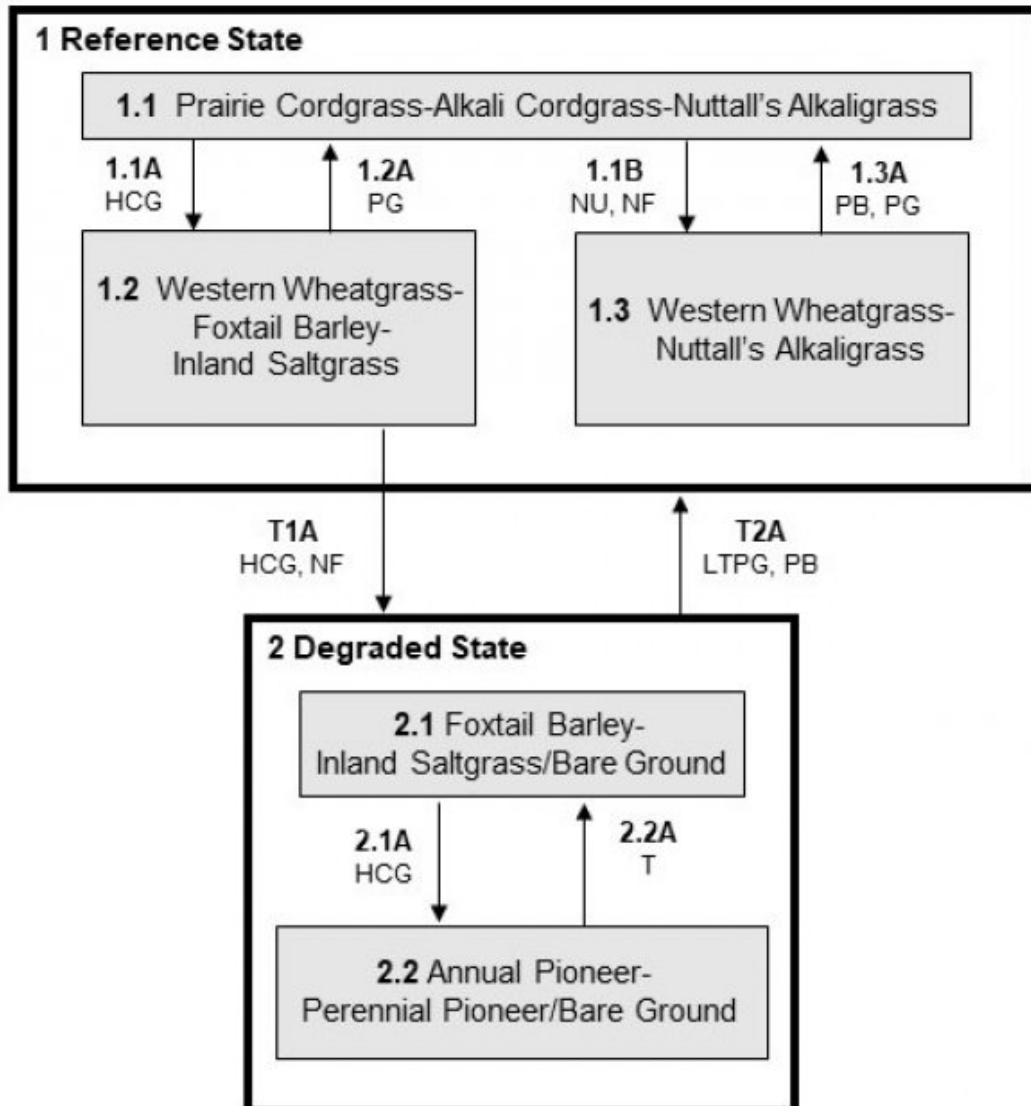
1 Reference State

1.1 Prairie Cordgrass-Alkali Cordgrass-Nuttall's Alkaligrass

1.1A
HCG

1.2A
PG

1.1B
NU, NF

1.3A
PB, PG

1.2 Western Wheatgrass-Foxtail Barley-Inland Saltgrass

1.3 Western Wheatgrass-Nuttall's Alkaligrass

T1A
HCG, NF

T2A
LTPG, PB

2 Degraded State

2.1 Foxtail Barley-Inland Saltgrass/Bare Ground

2.1A
HCG

2.2A
T

2.2 Annual Pioneer-Perennial Pioneer/Bare Ground